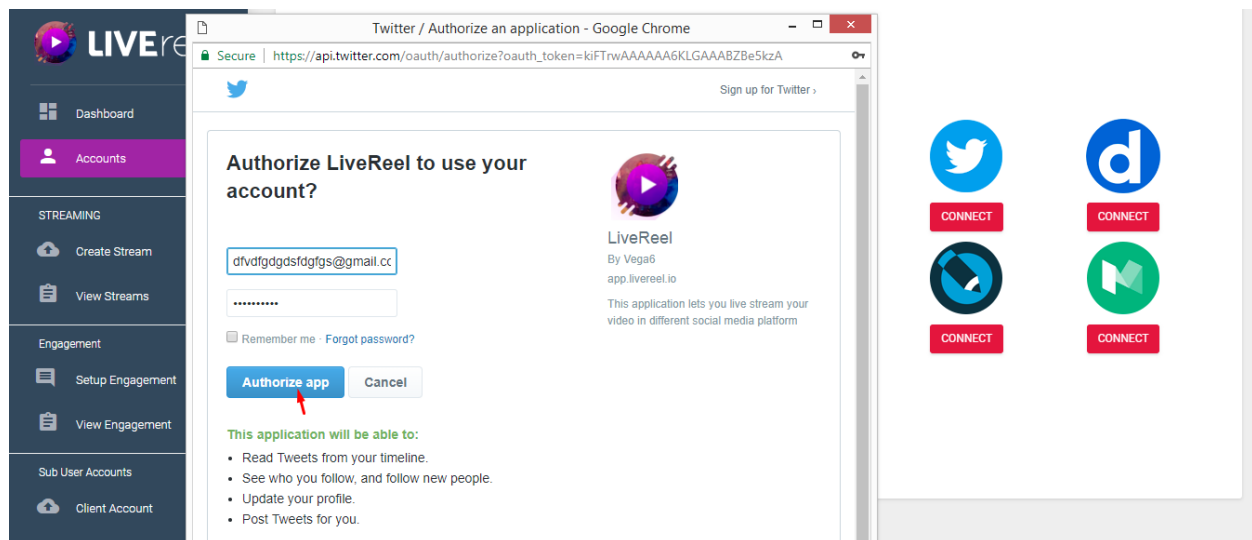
LIVEre

Dashboard

Accounts

STREAMING

Create Stream

View Streams

Engagement

Setup Engagement

View Engagement

Sub User Accounts

Client Account

Twitter / Authorize an application - Google Chrome

Secure | https://api.twitter.com/oauth/authorize?oauth_token=kiFTrwAAAAAA6KLGAAABZBe5kzA

Sign up for Twitter ›

Authorize LiveReel to use your account?

dfvdfgdgdsfdgfgs@gmail.cc

••••••••••

Remember me · Forgot password?

Authorize app

Cancel

This application will be able to:

- Read Tweets from your timeline.
- See who you follow, and follow new people.
- Update your profile.
- Post Tweets for you.

LiveReel
By Vega6
app.livereel.io

This application lets you live stream your video in different social media platform

CONNECT

CONNECT

CONNECT

CONNECT